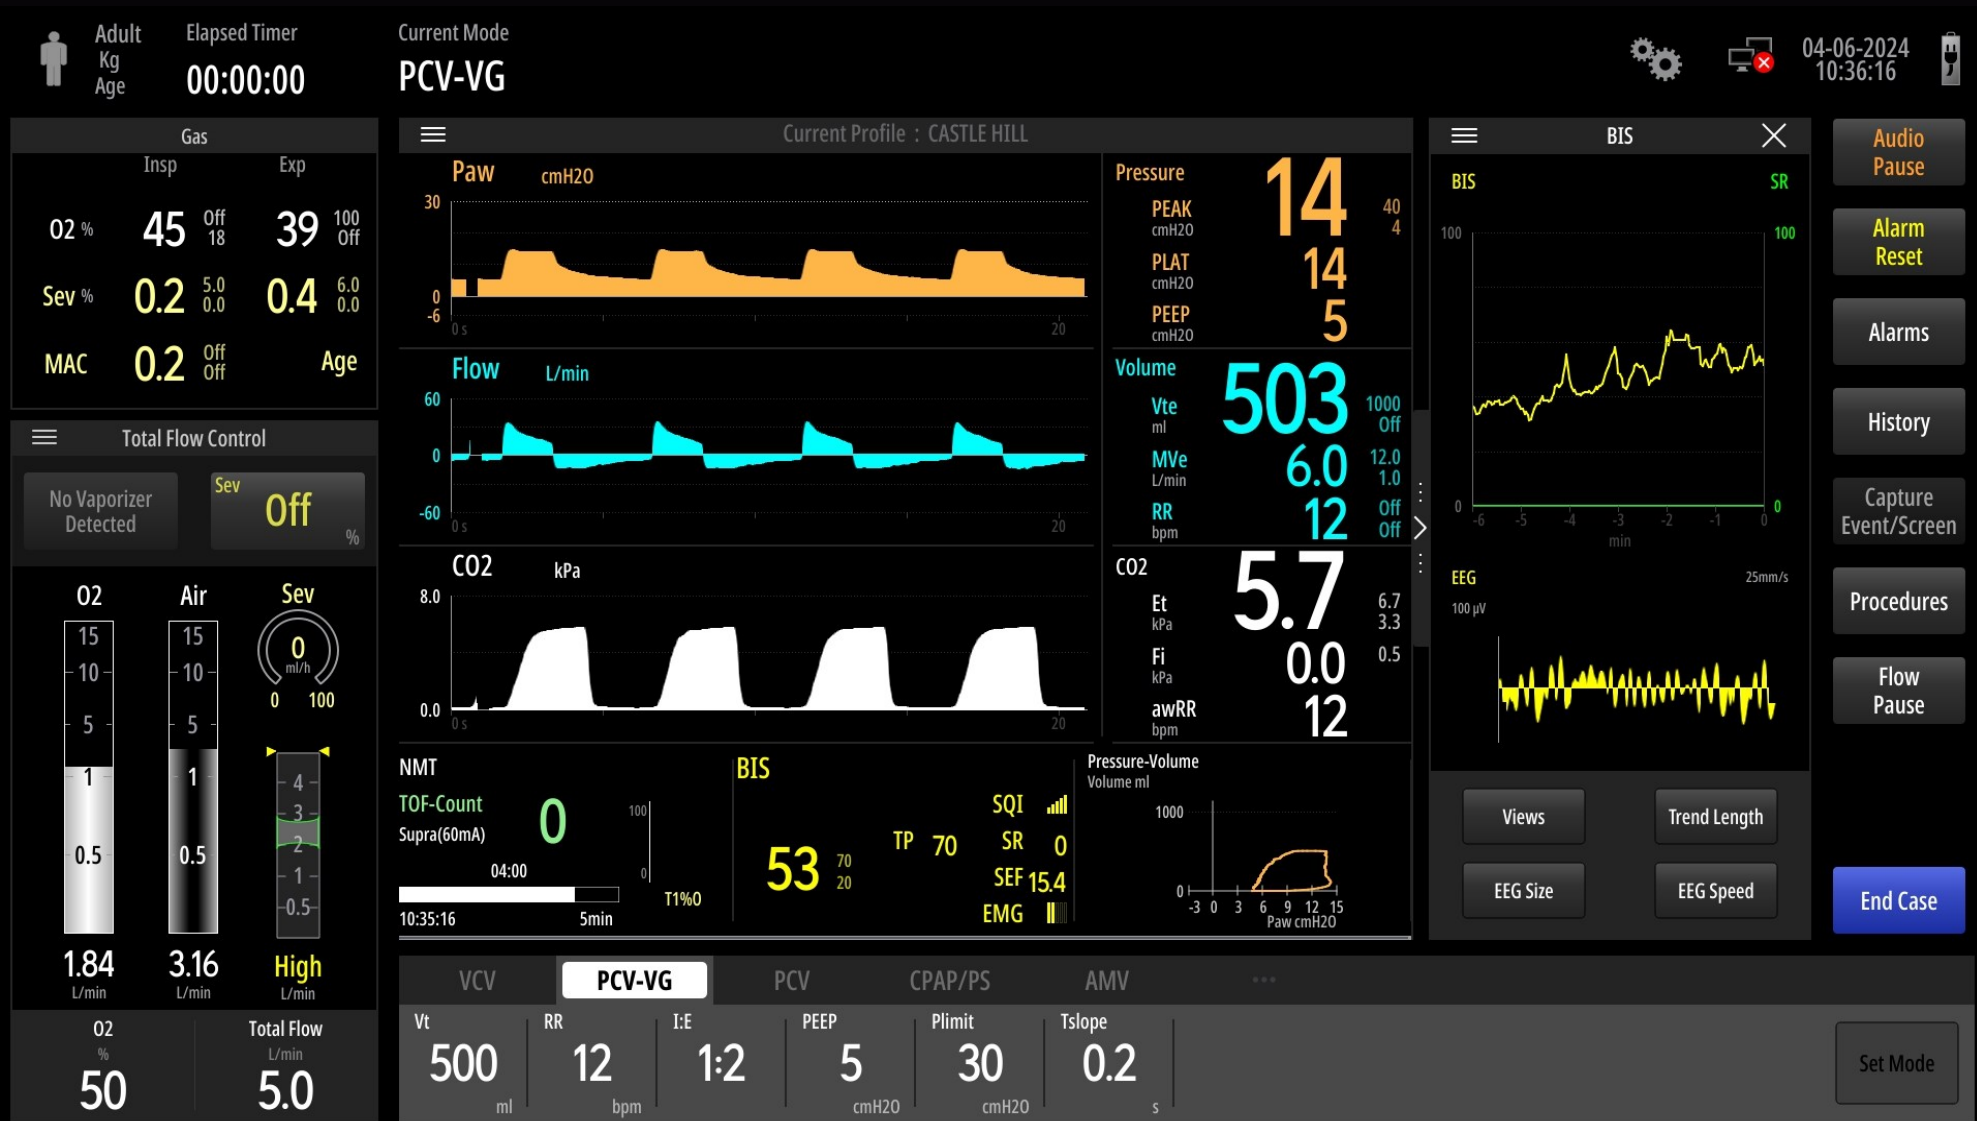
Adult
Kg
Age

Elapsed Timer
00:00:00

Current Mode
PCV-VG

04-06-2024
10:36:16

Gas
Insp Exp
02 % 45 Off 18 39 100 Off
Sev % 0.2 5.0 0.0 0.4 6.0 0.0
MAC 0.2 Off Off Age

Total Flow Control
No Vaporizer Detected
Sev Off %

02 Air Sev
15 10 5 1 0.5
15 10 5 1 0.5
0 ml/h
0 100
4 3 2 1 0.5
1.84 L/min 3.16 L/min High L/min

02 % 50
Total Flow L/min 5.0

Current Profile : CASTLE HILL

Paw cmH20
30 0 -6 0 s 20

Flow L/min
60 0 -60 0 s 20

CO2 kPa
8.0 0.0 0 s 20

Pressure 14
PEAK cmH20 40 4
PLAT cmH20 14
PEEP cmH20 5

Volume
Vte ml 503 1000 Off
MVe L/min 6.0 12.0 1.0
RR bpm 12 Off Off

CO2
Et kPa 5.7 6.7 3.3
Fi kPa 0.0 0.5
awRR bpm 12

NMT
TOF-Count 0
Supra(60mA)
100 0
04:00
10:35:16 5min
T1%0

BIS
53 70 20
TP 70
SQI
SR 0
SEF 15.4
EMG

Pressure-Volume
Volume ml
1000
0
-3 0 3 6 9 12 15
Paw cmH20

BIS
BIS SR
100 100
0 0
-6 -5 -4 -3 -2 -1 0
min
EEG 25mm/s
100 µV

Views
Trend Length
EEG Size
EEG Speed

Audio Pause
Alarm Reset
Alarms
History
Capture Event/Screen
Procedures
Flow Pause
End Case

VCV PCV-VG PCV CPAP/PS AMV ...

Vt 500 ml
RR 12 bpm
I:E 1:2
PEEP 5 cmH20
Plimit 30 cmH20
Tslope 0.2 s

Set Mode